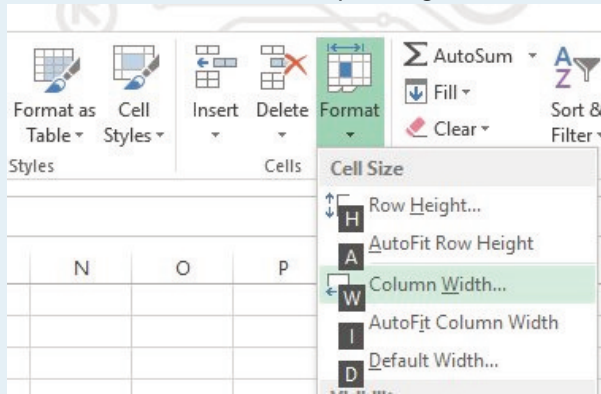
Format as Table
Cell Styles
Styles
Insert
Delete
Format
Cells
AutoSum
Fill
Clear
Sort & Filter
Cell Size
H
Row Height...
A
AutoFit Row Height
W
Column Width...
I
AutoFit Column Width
D
Default Width...
N
O
P